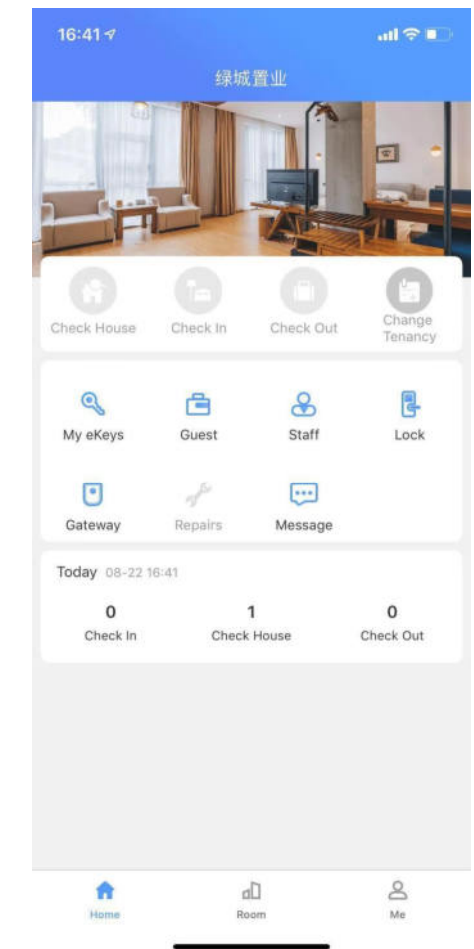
16:41

绿城置业

Check House
Check In
Check Out
Change Tenancy

My eKeys
Guest
Staff
Lock
Gateway
Repairs
Message

Today 08-22 16:41

| 0 | 1 | 0 |
|---|---|---|
| Check In | Check House | Check Out |

Home
Room
Me